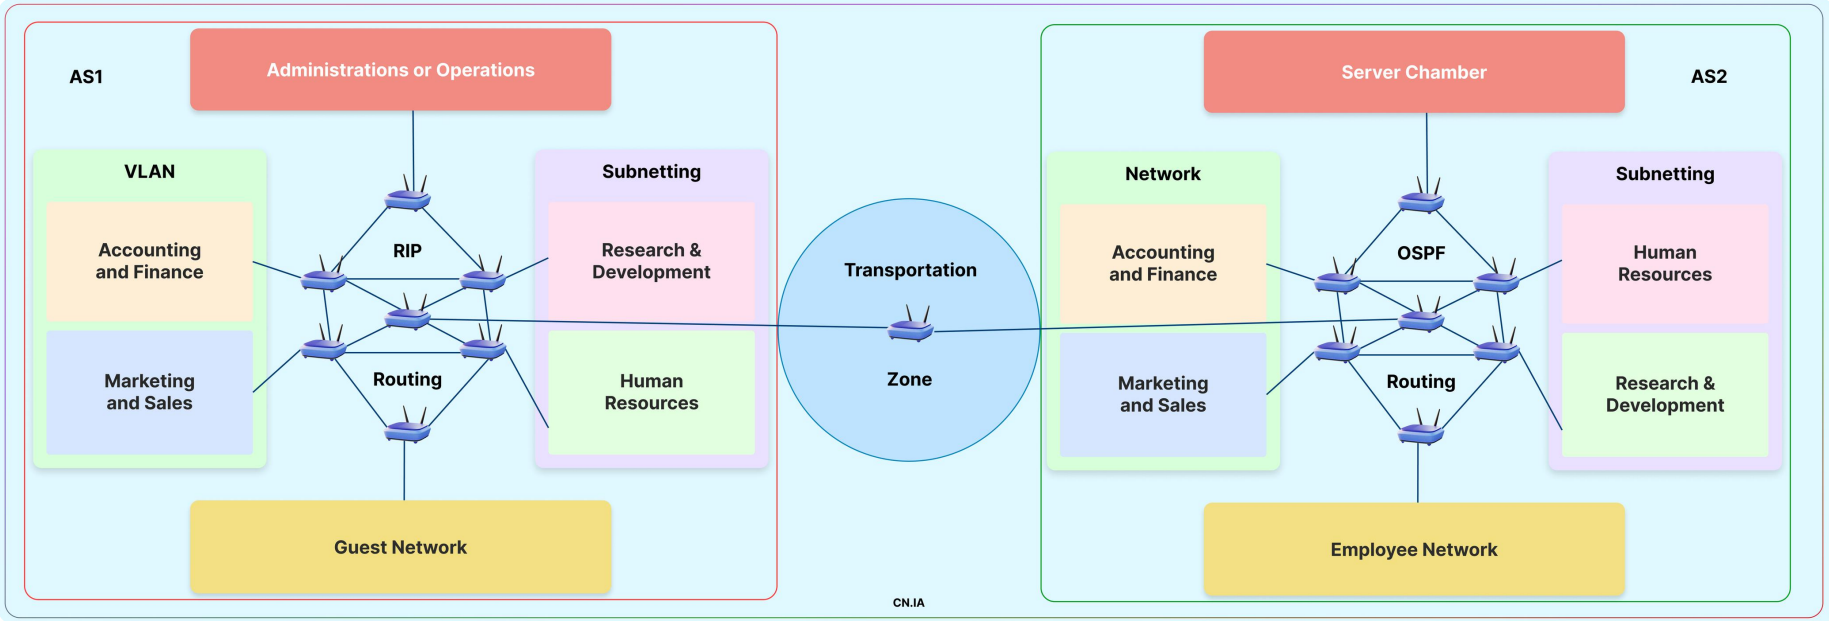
AS1

Administrations or Operations

VLAN

Accounting and Finance

Marketing and Sales

RIP

Routing

Subnetting

Research & Development

Human Resources

Guest Network

Transportation

Zone

Server Chamber

AS2

Network

Accounting and Finance

Marketing and Sales

OSPF

Routing

Subnetting

Human Resources

Research & Development

Employee Network

CN.IA